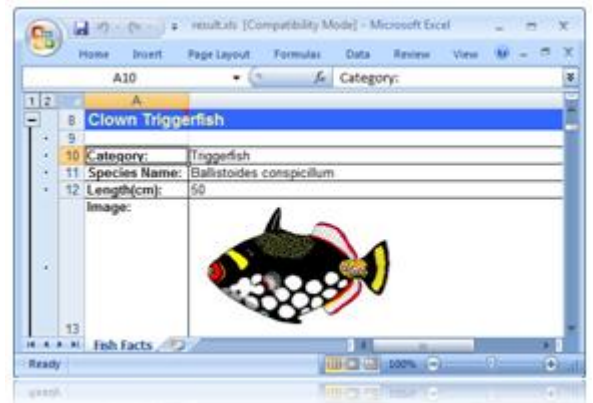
result.xls [Compatibility Mode] - Microsoft Excel

Home Insert Page Layout Formulas Data Review View

A10

Category:

1 2

A

8 Clown Triggerfish

9

10 Category: Triggerfish

11 Species Name: Ballistoides conspicillum

12 Length(cm): 50

Image:

13

Fish Facts

Ready

100%